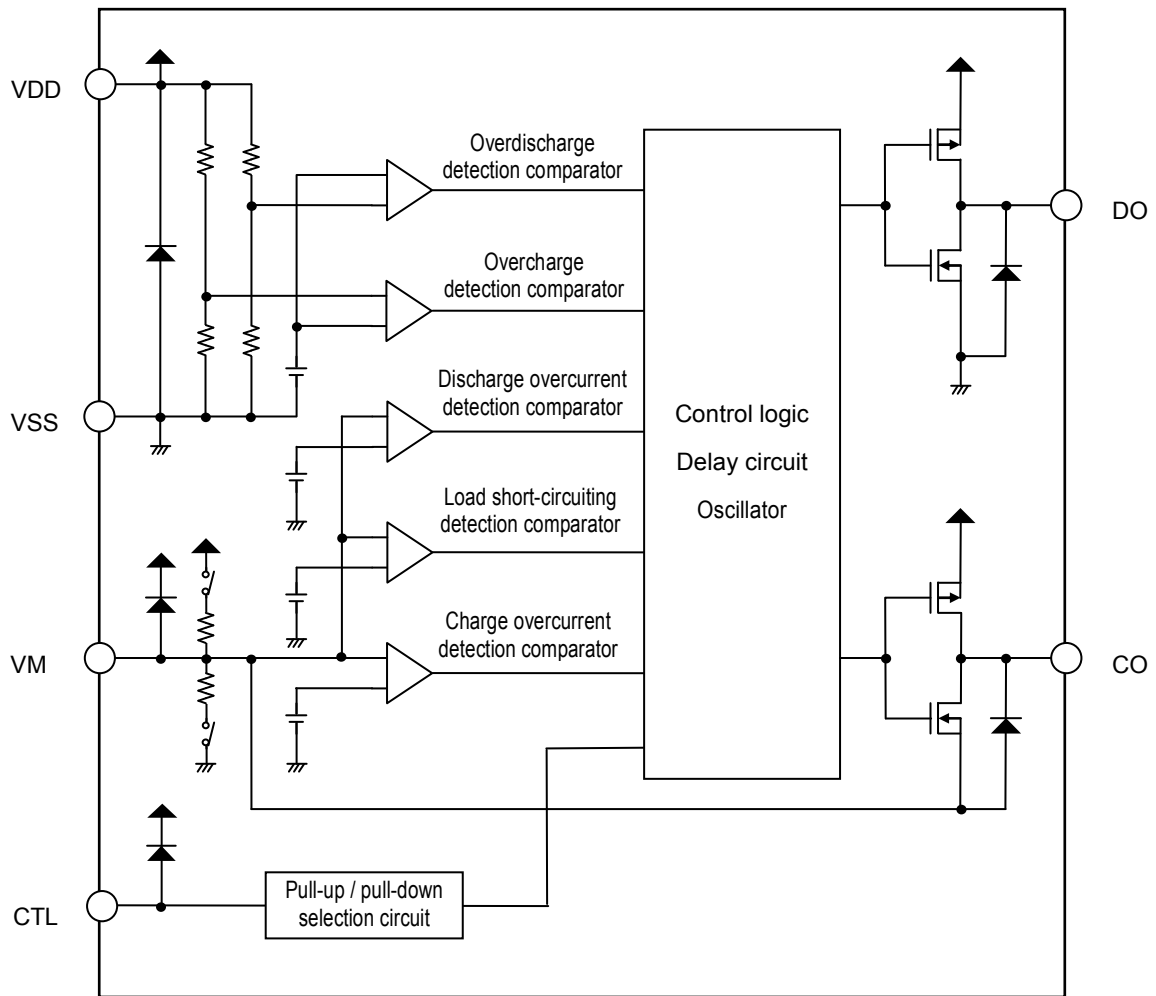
VDD

Overdischarge detection comparator

Overcharge detection comparator

VSS

Discharge overcurrent detection comparator

Load short-circuiting detection comparator

Charge overcurrent detection comparator

VM

CTL

Pull-up / pull-down selection circuit

Control logic

Delay circuit

Oscillator

DO

CO